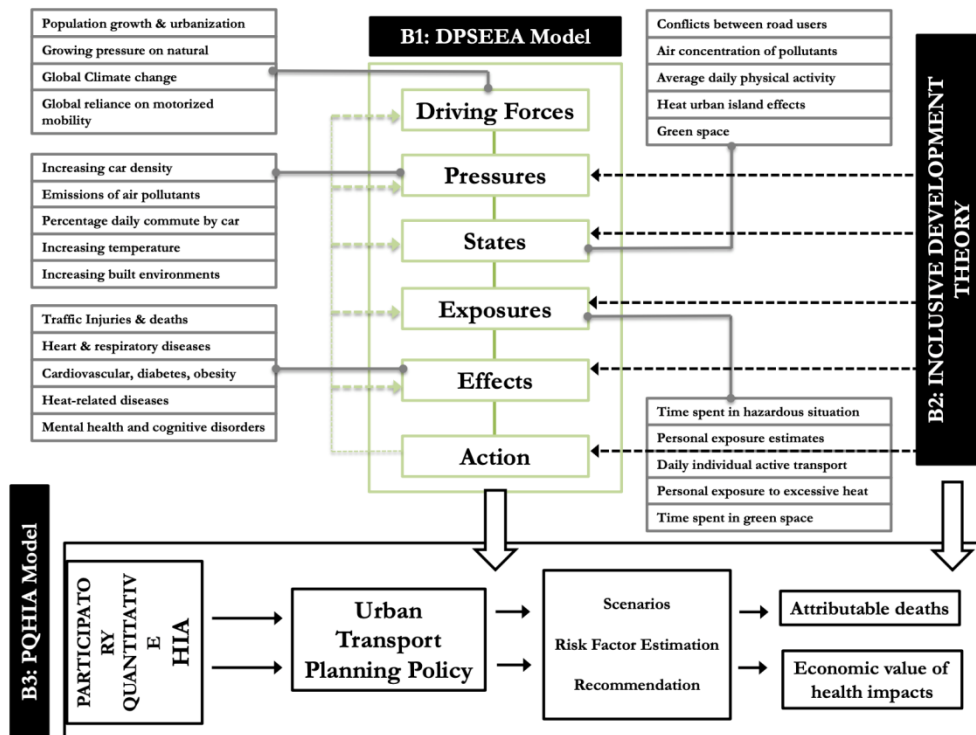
Population growth & urbanization
Growing pressure on natural
Global Climate change
Global reliance on motorized mobility

B1: DPSEEA Model

Conflicts between road users
Air concentration of pollutants
Average daily physical activity
Heat urban island effects
Green space

B2: INCLUSIVE DEVELOPMENT THEORY

Driving Forces
Pressures
States
Exposures
Effects
Action

Increasing car density
Emissions of air pollutants
Percentage daily commute by car
Increasing temperature
Increasing built environments

Traffic Injuries & deaths
Heart & respiratory diseases
Cardiovascular, diabetes, obesity
Heat-related diseases
Mental health and cognitive disorders

Time spent in hazardous situation
Personal exposure estimates
Daily individual active transport
Personal exposure to excessive heat
Time spent in green space

B3: PQHIA Model

PARTICIPATORY QUANTITATIVE HIA

Urban Transport Planning Policy

Scenarios
Risk Factor Estimation
Recommendation

Attributable deaths
Economic value of health impacts